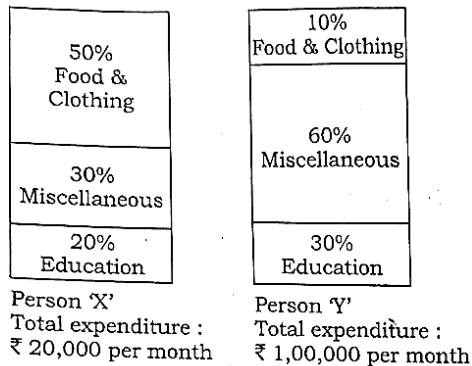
50%
Food &
Clothing

30%
Miscellaneous

20%
Education

Person 'X'
Total expenditure :
₹ 20,000 per month

10%
Food & Clothing

60%
Miscellaneous

30%
Education

Person 'Y'
Total expenditure :
₹ 1,00,000 per month